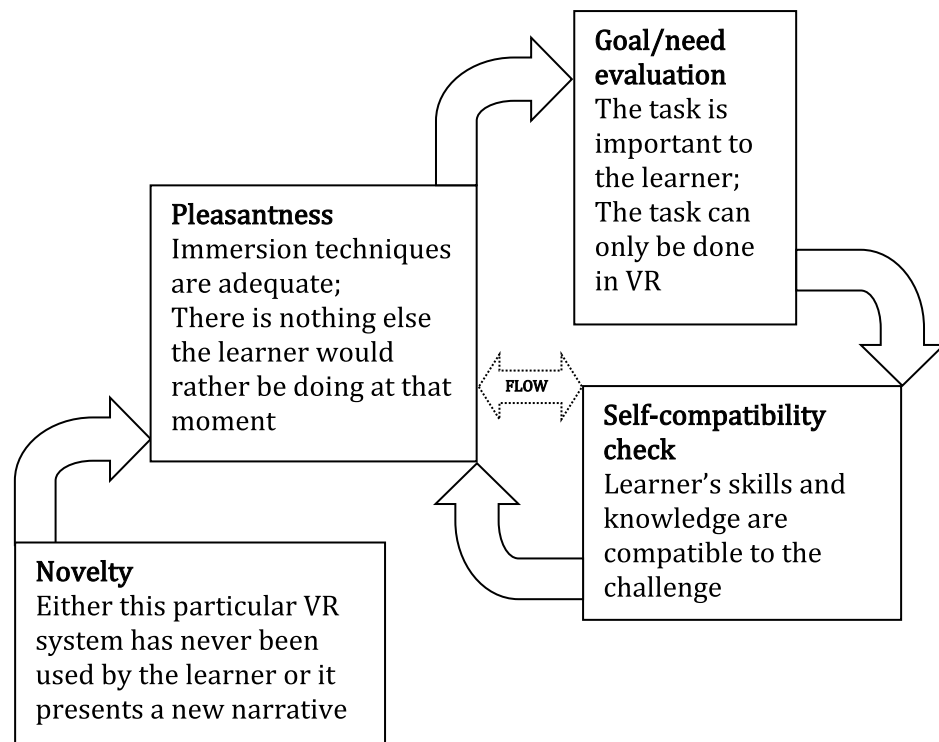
Goal/need evaluation
The task is important to the learner;
The task can only be done in VR

Pleasantness
Immersion techniques are adequate;
There is nothing else the learner would rather be doing at that moment

FLOW

Self-compatibility check
Learner's skills and knowledge are compatible to the challenge

Novelty
Either this particular VR system has never been used by the learner or it presents a new narrative